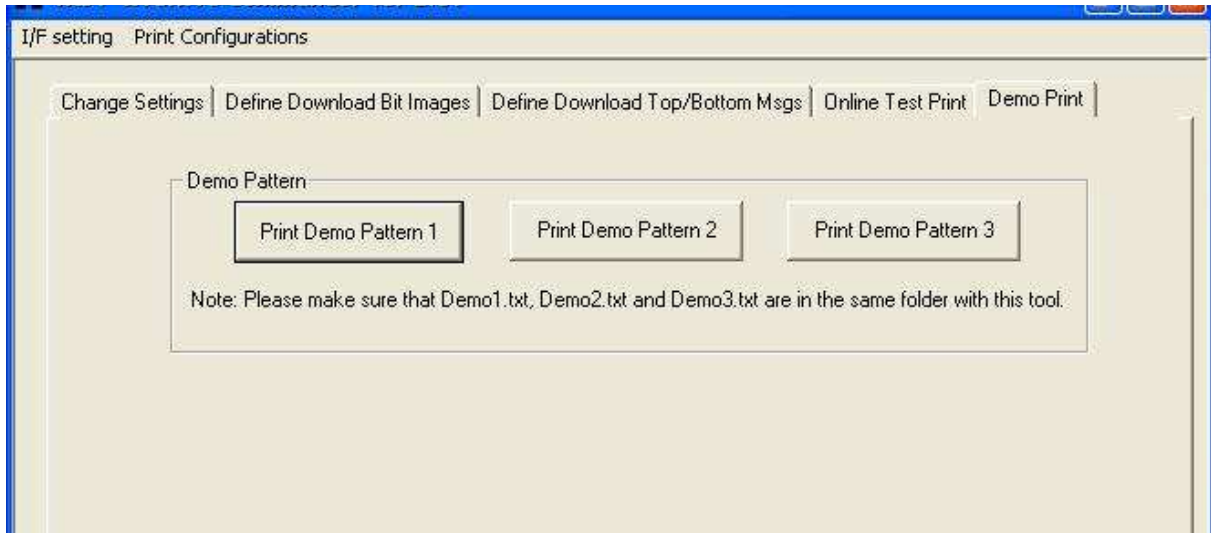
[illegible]

I/F setting Print Configurations

Change Settings | Define Download Bit Images | Define Download Top/Bottom Msgs | Online Test Print | Demo Print

Demo Pattern

Print Demo Pattern 1

Print Demo Pattern 2

Print Demo Pattern 3

Note: Please make sure that Demo1.txt, Demo2.txt and Demo3.txt are in the same folder with this tool.